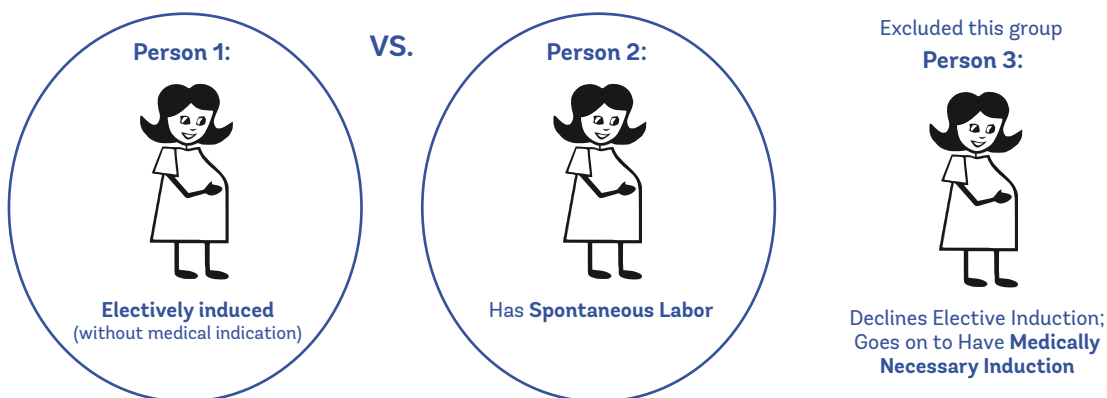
Person 1:

Electively induced
(without medical indication)

VS.

Person 2:

Has Spontaneous Labor

Excluded this group

Person 3:

Declines Elective Induction; Goes on to Have Medically Necessary Induction